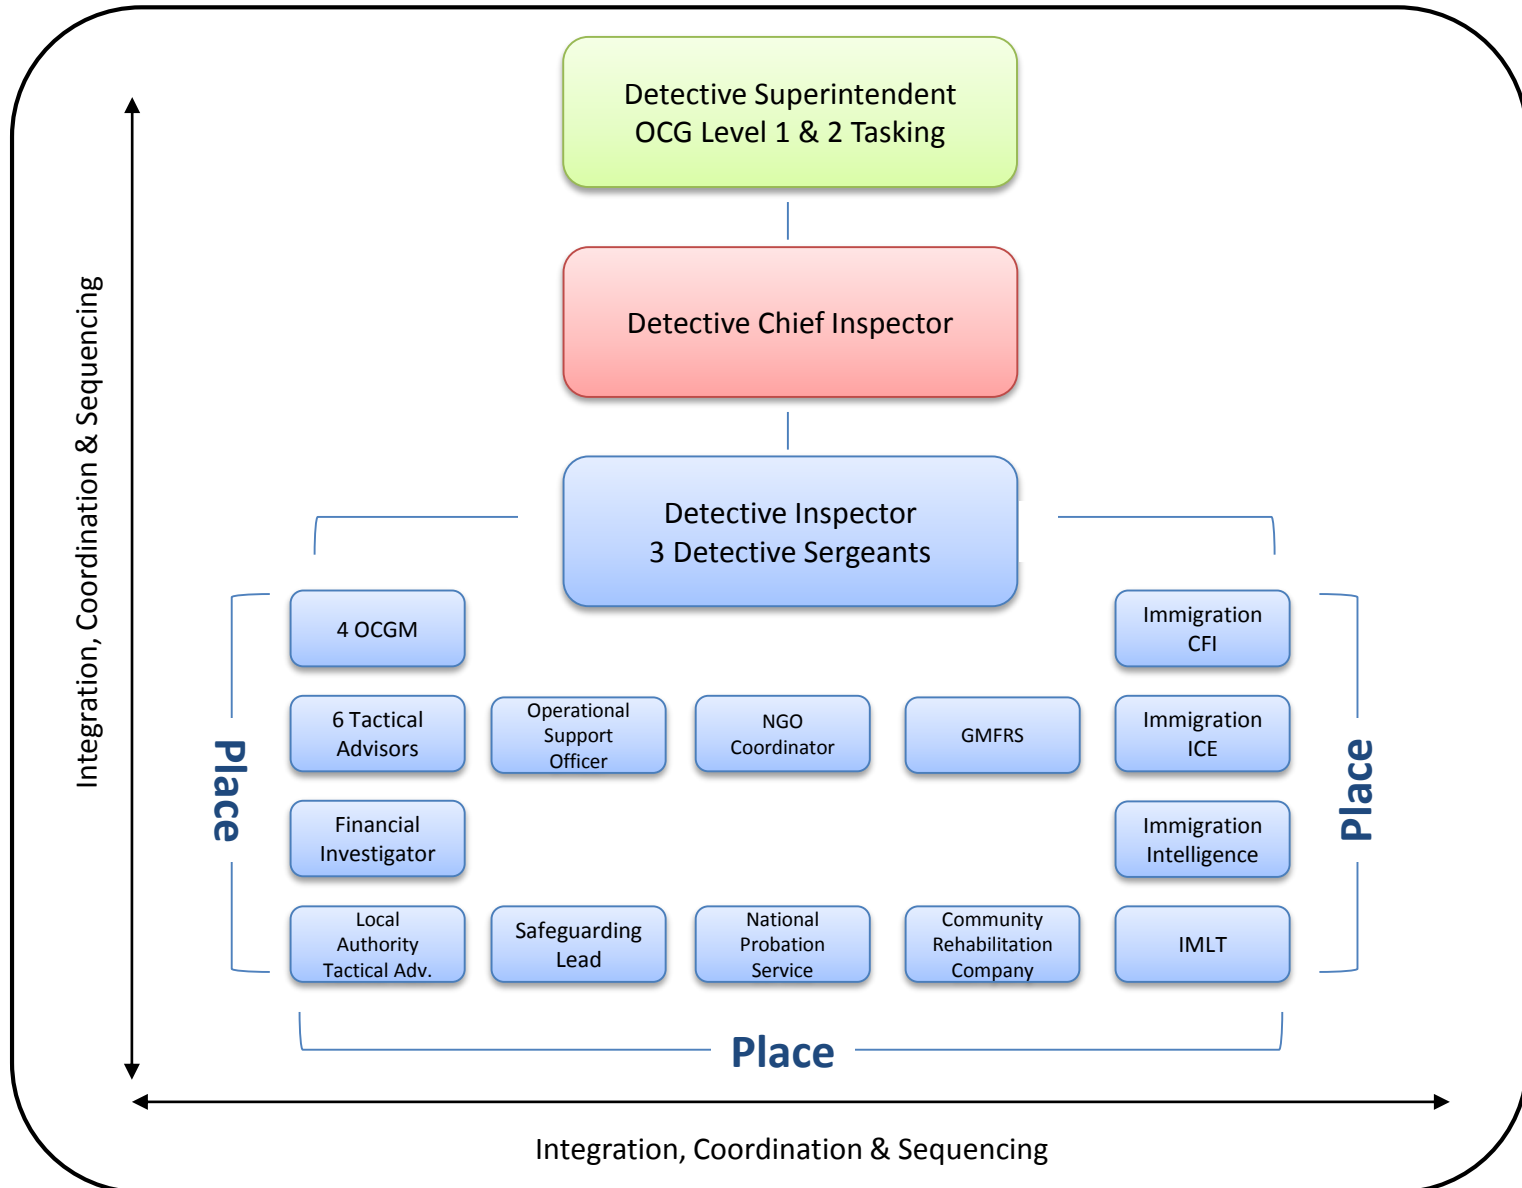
Integration, Coordination & Sequencing

Detective Superintendent
OCG Level 1 & 2 Tasking

Detective Chief Inspector

Detective Inspector
3 Detective Sergeants

Place

4 OCGM

6 Tactical Advisors

Operational Support Officer

NGO Coordinator

GMFRS

Financial Investigator

Local Authority Tactical Adv.

Safeguarding Lead

National Probation Service

Community Rehabilitation Company

Immigration CFI

Immigration ICE

Immigration Intelligence

IMLT

Place

Place

Integration, Coordination & Sequencing